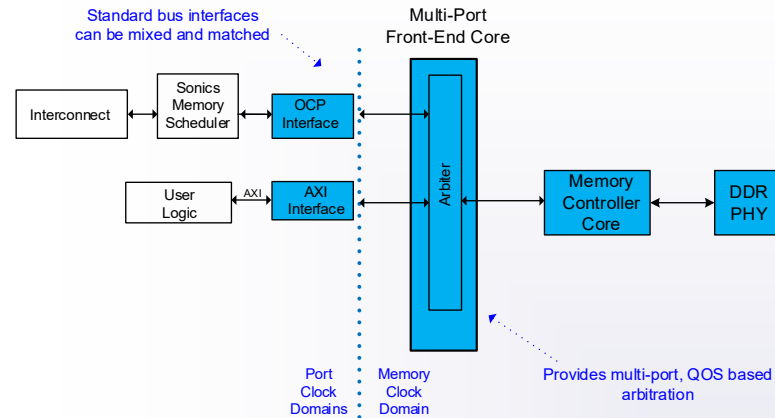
Standard bus interfaces can be mixed and matched

Multi-Port Front-End Core

Interconnect

Sonics Memory Scheduler

OCP Interface

User Logic

AXI

AXI Interface

Arbiter

Memory Controller Core

DDR PHY

Provides multi-port, QOS based arbitration

Port Clock Domains

Memory Clock Domain